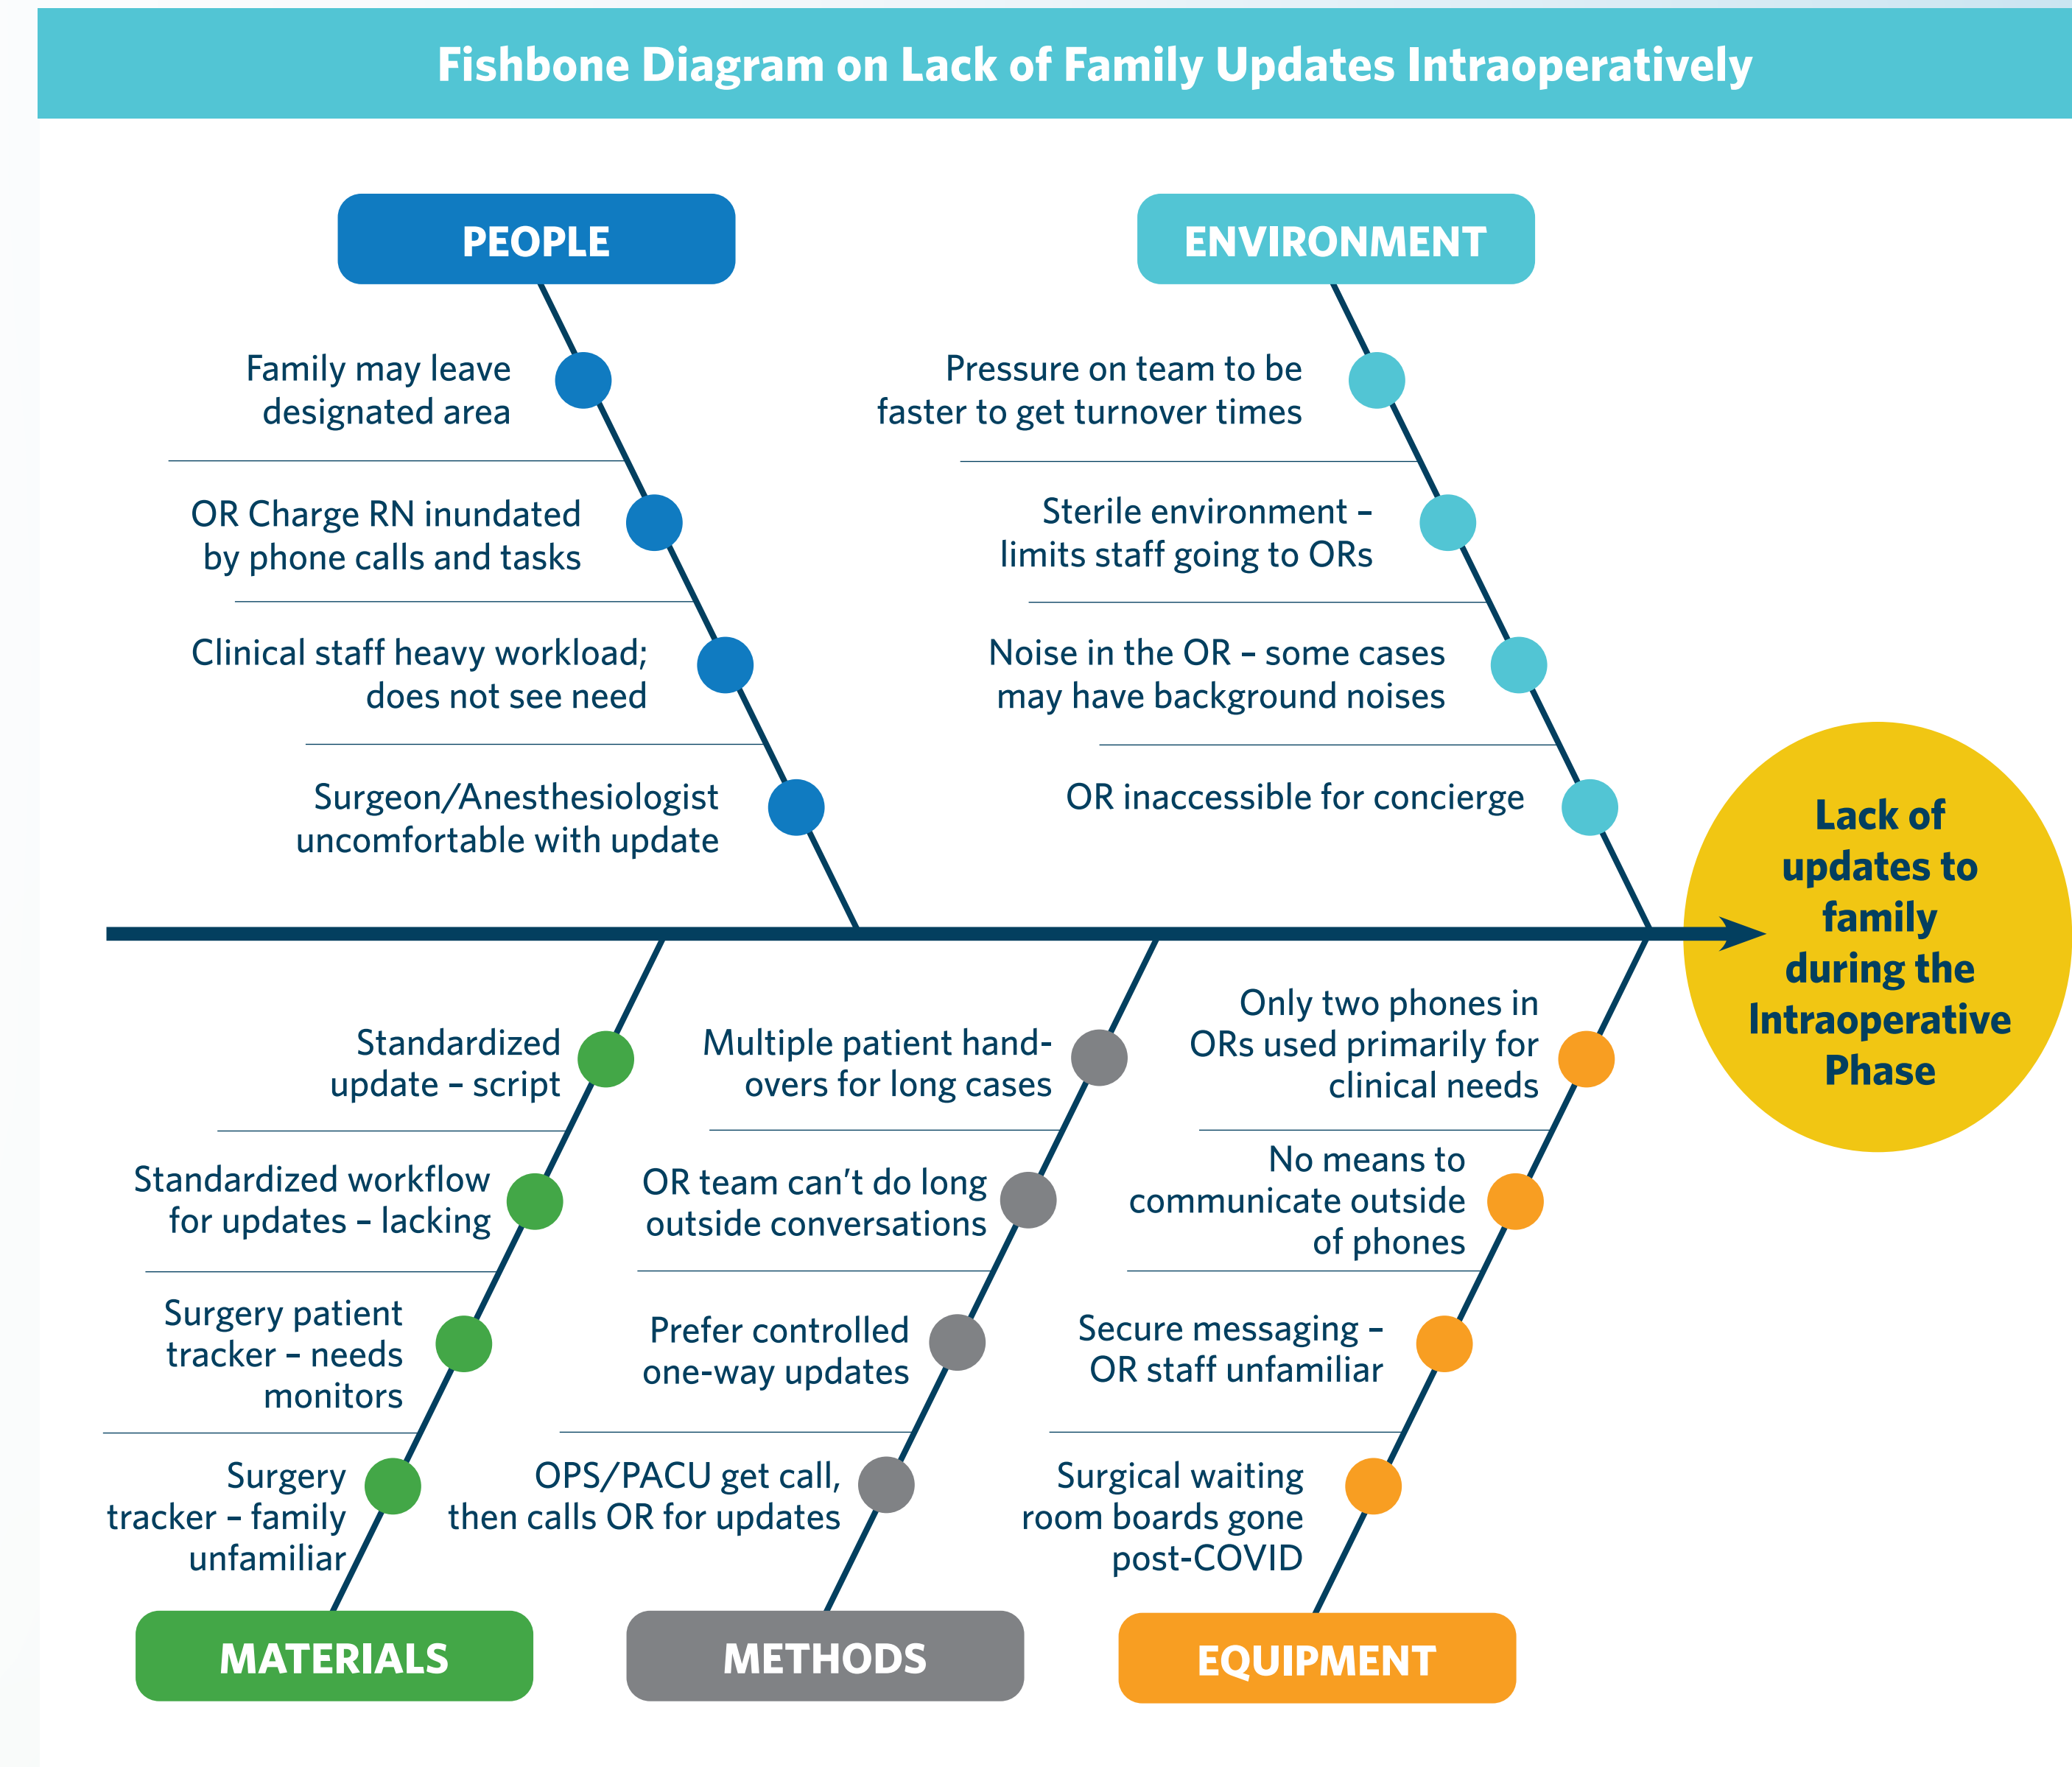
Fishbone Diagram on Lack of Family Updates Intraoperatively

PEOPLE

Family may leave designated area

OR Charge RN inundated by phone calls and tasks

Clinical staff heavy workload; does not see need

Surgeon/Anesthesiologist uncomfortable with update

ENVIRONMENT

Pressure on team to be faster to get turnover times

Sterile environment – limits staff going to ORs

Noise in the OR – some cases may have background noises

OR inaccessible for concierge

Lack of updates to family during the Intraoperative Phase

Standardized update – script

Standardized workflow for updates – lacking

Surgery patient tracker – needs monitors

Surgery tracker – family unfamiliar

MATERIALS

Multiple patient hand-overs for long cases

OR team can't do long outside conversations

Prefer controlled one-way updates

OPS/PACU get call, then calls OR for updates

METHODS

Only two phones in ORs used primarily for clinical needs

No means to communicate outside of phones

Secure messaging – OR staff unfamiliar

Surgical waiting room boards gone post-COVID

EQUIPMENT